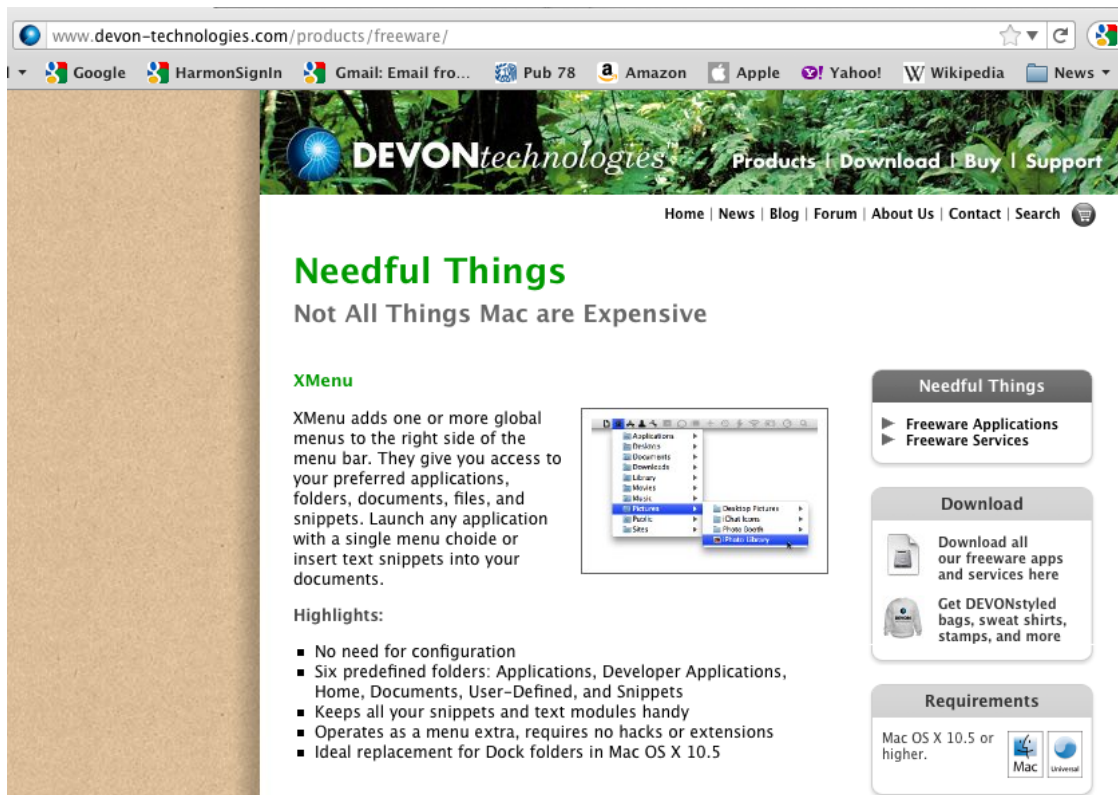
www.devon-technologies.com/products/freeware/

Google HarmonSignIn Gmail: Email fro... Pub 78 Amazon Apple Yahoo! Wikipedia News

DEVONtechnologies

Products | Download | Buy | Support

Home | News | Blog | Forum | About Us | Contact | Search

Needful Things

Not All Things Mac are Expensive

XMenu

XMenu adds one or more global menus to the right side of the menu bar. They give you access to your preferred applications, folders, documents, files, and snippets. Launch any application with a single menu choide or insert text snippets into your documents.

Applications
Desktop
Documents
Downloads
Library
Movies
Music
Pictures
Public
Sites

Desktop Pictures
iChat Icons
Photo Booth
iPhoto Library

Highlights:

- No need for configuration
- Six predefined folders: Applications, Developer Applications, Home, Documents, User-Defined, and Snippets
- Keeps all your snippets and text modules handy
- Operates as a menu extra, requires no hacks or extensions
- Ideal replacement for Dock folders in Mac OS X 10.5

Needful Things

Freeware Applications
Freeware Services

Download

Download all our freeware apps and services here

Get DEVONstyled bags, sweat shirts, stamps, and more

Requirements

Mac OS X 10.5 or higher.

Mac

Universal